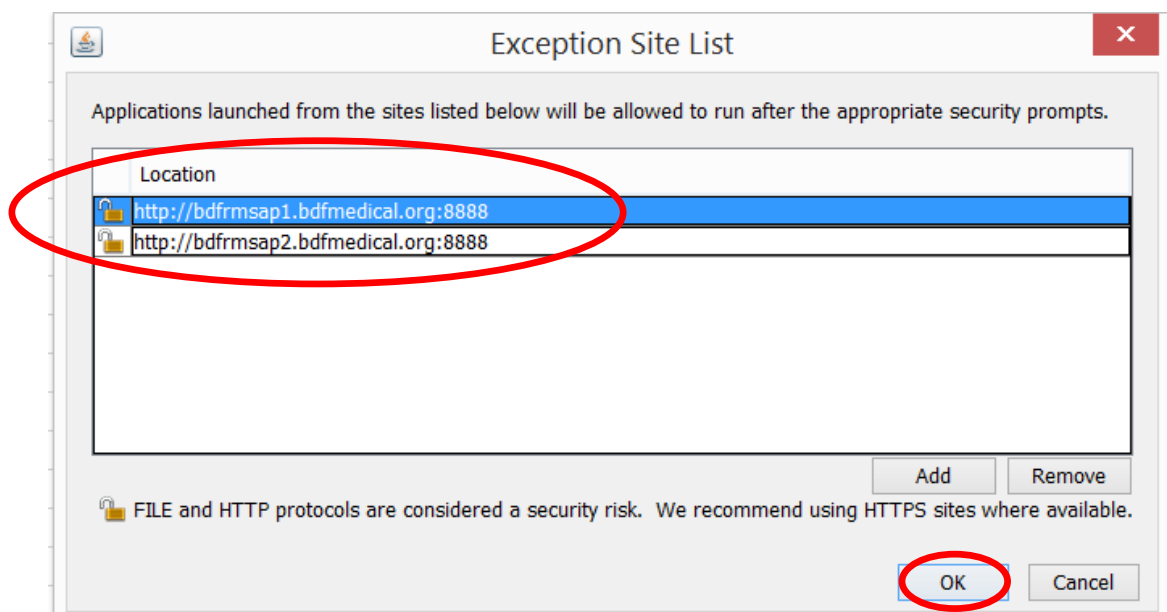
Exception Site List

Applications launched from the sites listed below will be allowed to run after the appropriate security prompts.

| Location |
|---|
| http://bdfrmsap1.bdfmedical.org:8888 |
| http://bdfrmsap2.bdfmedical.org:8888 |

Add Remove

FILE and HTTP protocols are considered a security risk. We recommend using HTTPS sites where available.

OK Cancel